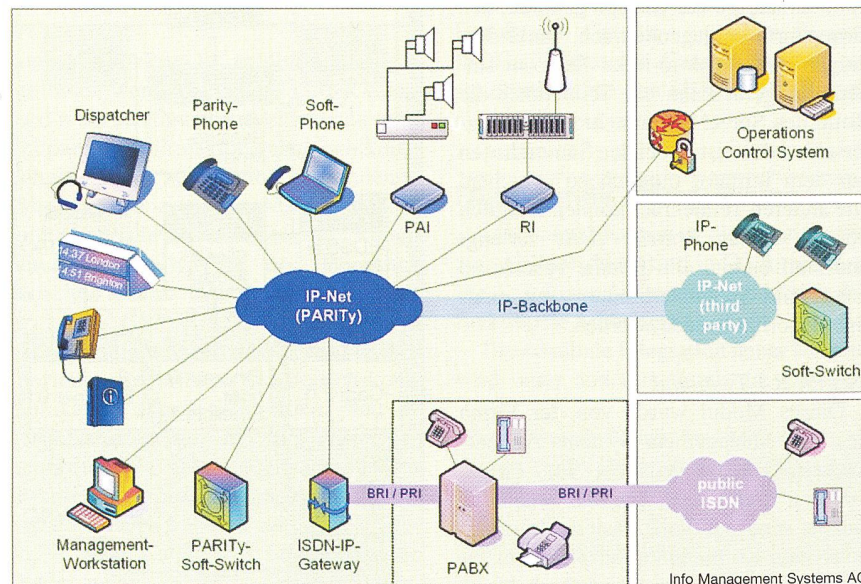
Dispatcher

Parity-Phone

Soft-Phone

PAI

RI

Operations Control System

IP-Phone

14:37 London
14:51 Brighton

IP-Net (PARITy)

IP-Backbone

IP-Net (third party)

Soft-Switch

BRI / PRI

BRI / PRI

public ISDN

Management-Workstation

PARITy-Soft-Switch

ISDN-IP-Gateway

PABX

Info Management Systems AG